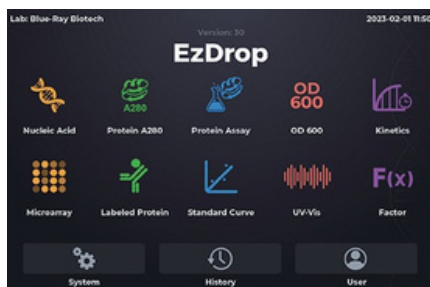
Lab: Blue-Ray Biotech

2023-02-01 11:50

Version: 3.0

EzDrop

A280

Nucleic Acid

Protein A280

Protein Assay

OD 600

OD 600

Kinetics

Microarray

Labeled Protein

Standard Curve

UV-Vis

F(x)

Factor

System

History

User